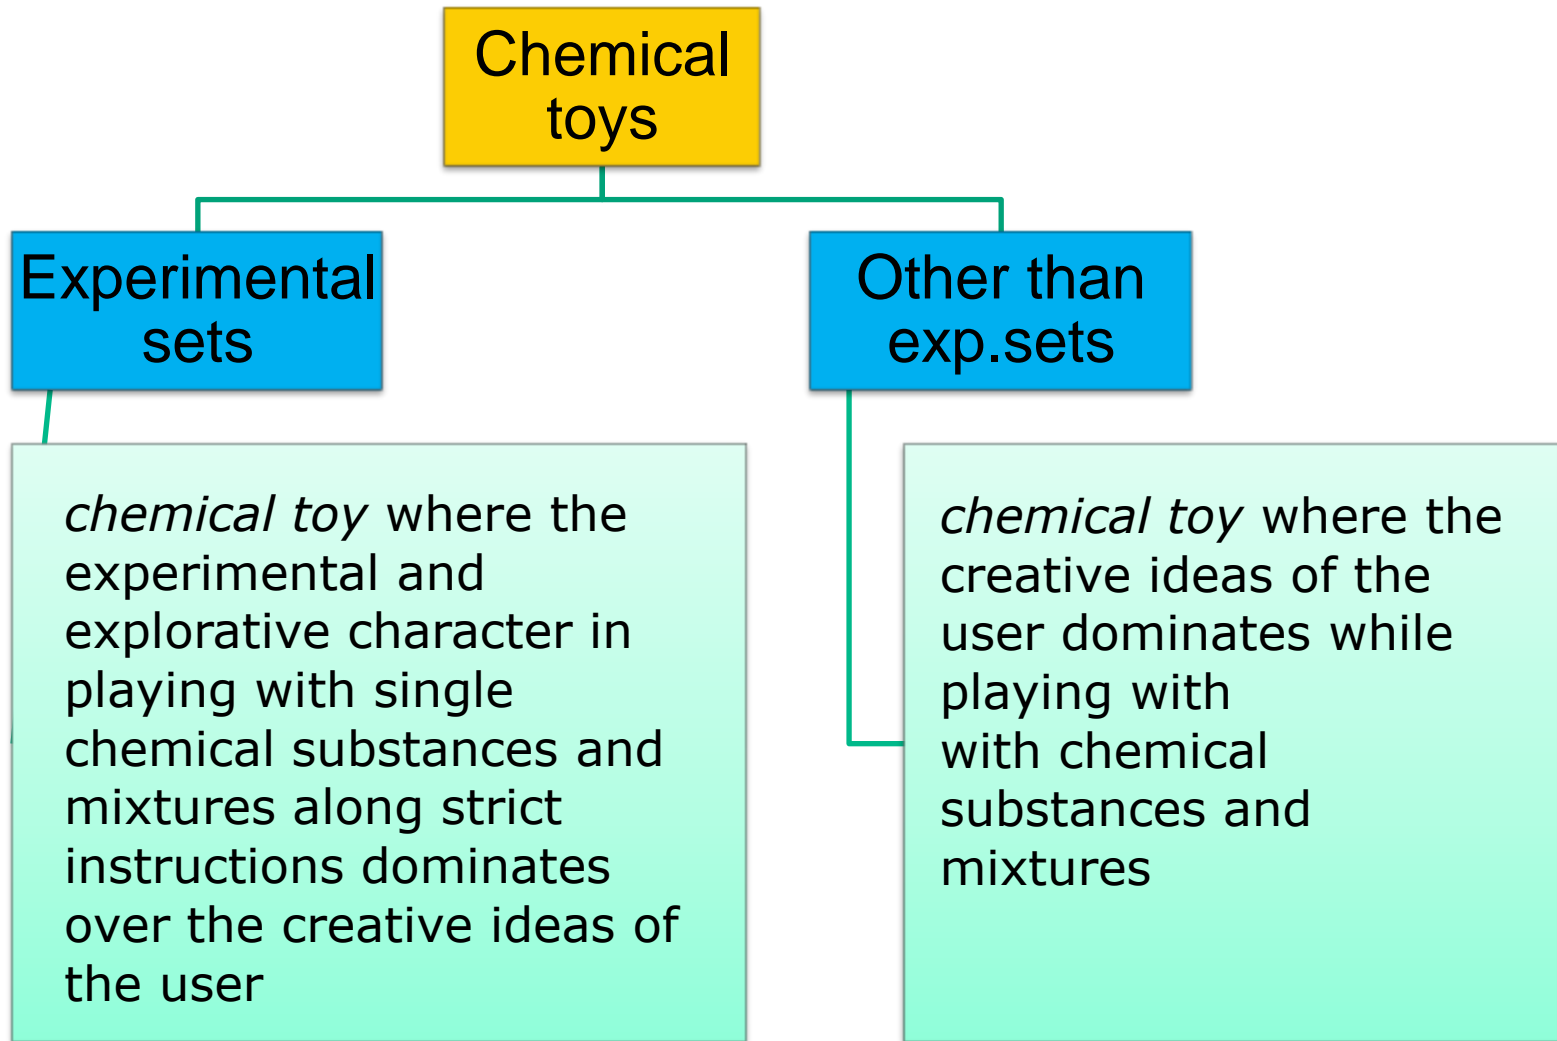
Chemical toys

Experimental sets

Other than exp.sets

chemical toy where the experimental and explorative character in playing with single chemical substances and mixtures along strict instructions dominates over the creative ideas of the user

chemical toy where the creative ideas of the user dominates while playing with with chemical substances and mixtures